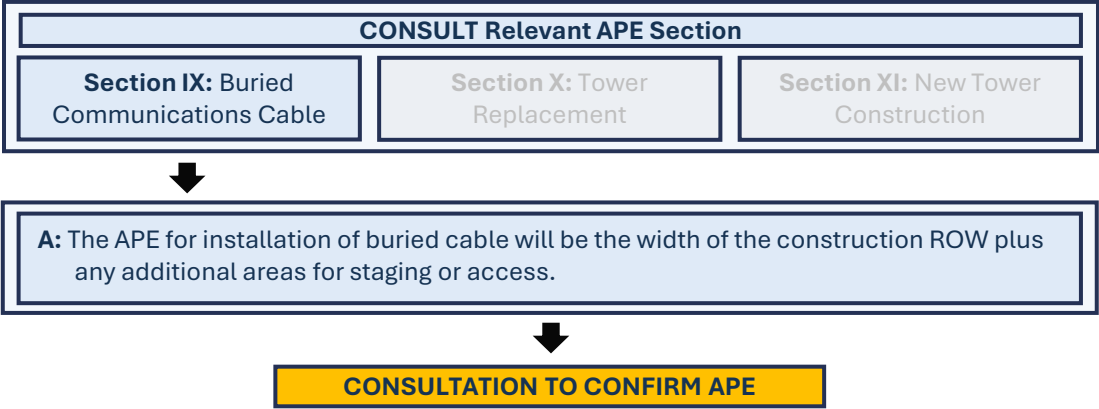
CONSULT Relevant APE Section

Section IX: Buried Communications Cable

Section X: Tower Replacement

Section XI: New Tower Construction

A: The APE for installation of buried cable will be the width of the construction ROW plus any additional areas for staging or access.

CONSULTATION TO CONFIRM APE